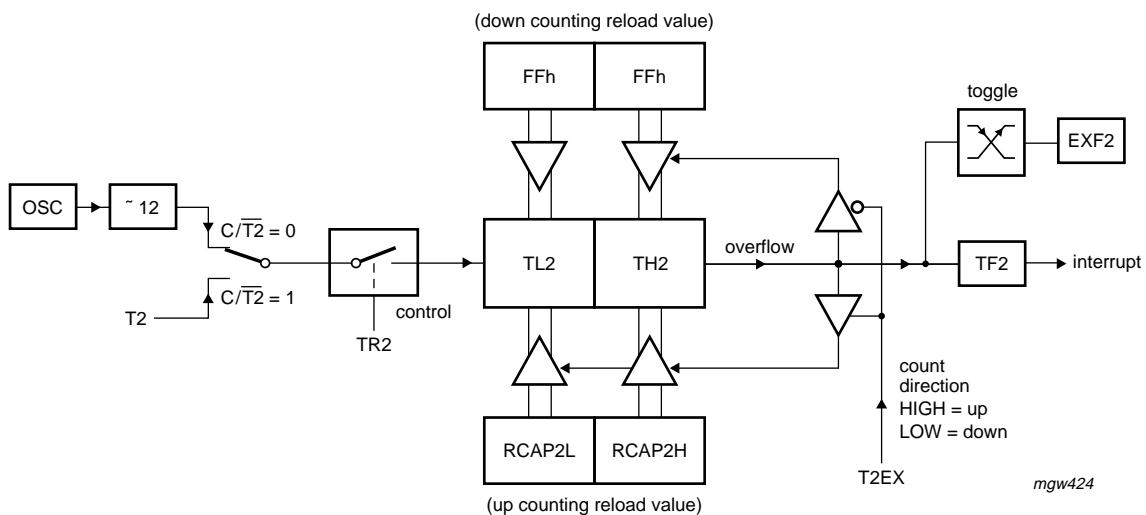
(down counting reload value)

FFh

FFh

toggle

EXF2

OSC

˜ 12

$C/\overline{T2} = 0$

$C/\overline{T2} = 1$

T2

TR2

control

TL2

TH2

overflow

TF2

interrupt

count direction HIGH = up LOW = down

T2EX

RCAP2L

RCAP2H

(up counting reload value)

mgw424